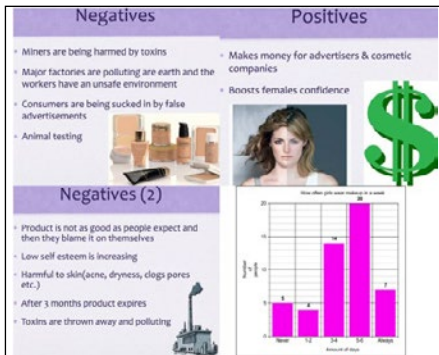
Negatives

Miners are being harmed by toxins

Major factories are polluting are earth and the workers have an unsafe environment

Consumers are being sucked in by false advertisements

Animal testing

Positives

Makes money for advertisers & cosmetic companies

Boosts females confidence

$

Negatives (2)

Product is not as good as people expect and then they blame it on themselves

Low self esteem is increasing

Harmful to skin(acne, dryness, clogs pores etc.)

After 3 months product expires

Toxins are thrown away and polluting

How often girls wear makeup in a week

| Never | 1-2 | 3-4 | 5-6 | Always |
|---|---|---|---|---|
| 5 | 4 | 14 | 20 | 7 |

Number of people

Amount of days